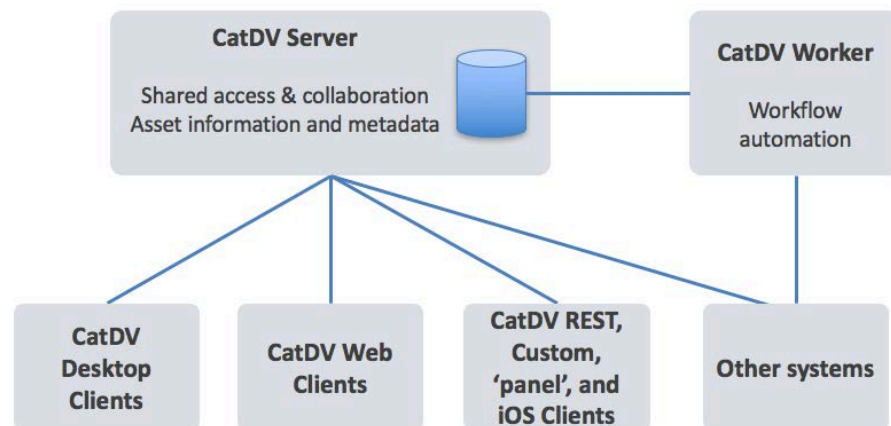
CatDV Server

Shared access & collaboration
Asset information and metadata

CatDV Worker

Workflow automation

CatDV Desktop Clients

CatDV Web Clients

CatDV REST, Custom, 'panel', and iOS Clients

Other systems